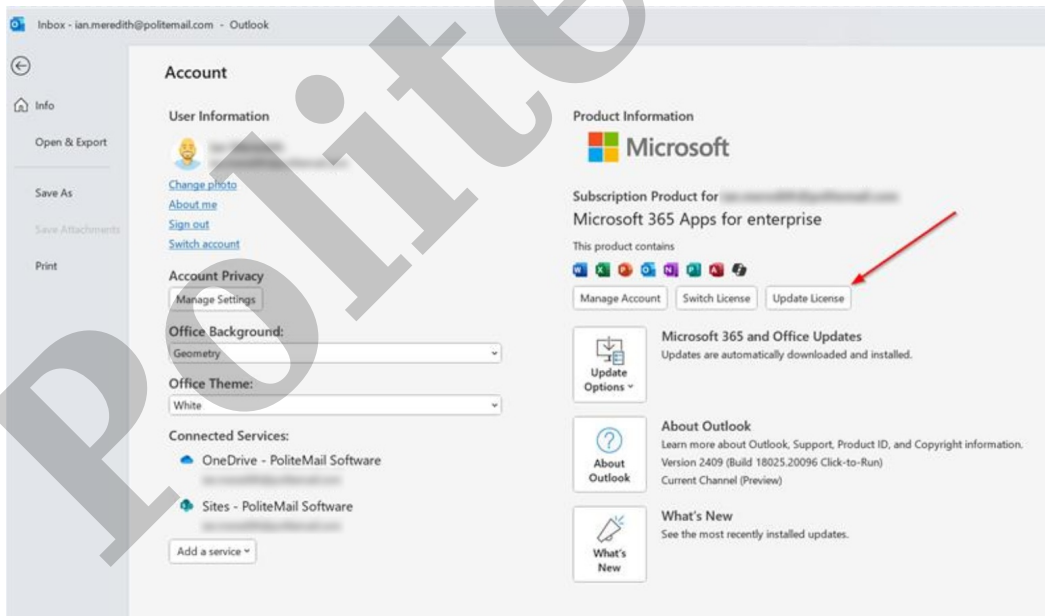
Inbox - ian.meredith@politemail.com - Outlook

Info

Open & Export

Save As

Save Attachments

Print

Account

User Information

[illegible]

Change photo
About me
Sign out
Switch account

Account Privacy

Manage Settings

Office Background:

Geometry

Office Theme:

White

Connected Services:

OneDrive - PoliteMail Software
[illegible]

Sites - PoliteMail Software
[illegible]

Add a service

Product Information

Microsoft

Subscription Product for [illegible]

Microsoft 365 Apps for enterprise

This product contains

Manage Account | Switch License | Update License

Update Options

Microsoft 365 and Office Updates
Updates are automatically downloaded and installed.

About Outlook

About Outlook
Learn more about Outlook, Support, Product ID, and Copyright information.
Version 2409 (Build 18025.20096 Click-to-Run)
Current Channel (Preview)

What's New

What's New
See the most recently installed updates.

Polite